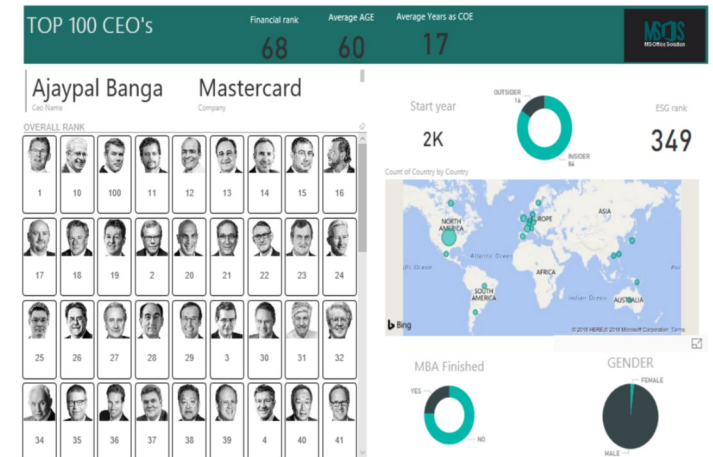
TOP 100 CEO's

Financial rank
68

Average AGE
60

Average Years as COE
17

MS
MS Office Solution

Ajaypal Banga
Ceo Name

Mastercard
Company

OVERALL RANK

1
10
100
11
12
13
14
15
16
17
18
19
2
20
21
22
23
24
25
26
27
28
29
3
30
31
32
34
35
36
37
38
39
4
40
41

Start year
2K

OUTSIDER
16

INSIDER
84

ESG rank
349

Count of Country by Country

NORTH AMERICA
EUROPE
ASIA
Atlantic Ocean
AFRICA
SOUTH AMERICA
Indian Ocean
AUSTRALIA
Bing
© 2018 HERE © 2018 Microsoft Corporation Terms

MBA Finished
YES
NO

GENDER
FEMALE
MALE